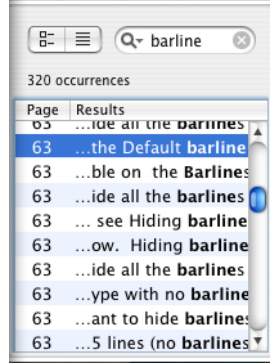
barline

320 occurrences

| Page | Results |
|---|---|
| 63 | ...ide all the barlines |
| 63 | ...the Default barline |
| 63 | ...ble on the Barlines |
| 63 | ...ide all the barlines |
| 63 | ... see Hiding barline |
| 63 | ...ow. Hiding barline |
| 63 | ...ide all the barlines |
| 63 | ...ype with no barline |
| 63 | ...ant to hide barlines |
| 63 | ...5 lines (no barlines |